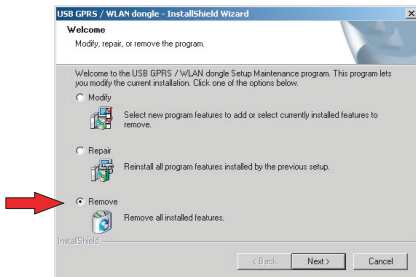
USB GPRS / WLAN dongle - InstallShield Wizard

Welcome

Modify, repair, or remove the program.

Welcome to the USB GPRS / WLAN dongle Setup Maintenance program. This program lets you modify the current installation. Click one of the options below.

Modify

Select new program features to add or select currently installed features to remove.

Repair

Reinstall all program features installed by the previous setup.

Remove

Remove all installed features.

InstallShield

< Back

Next >

Cancel